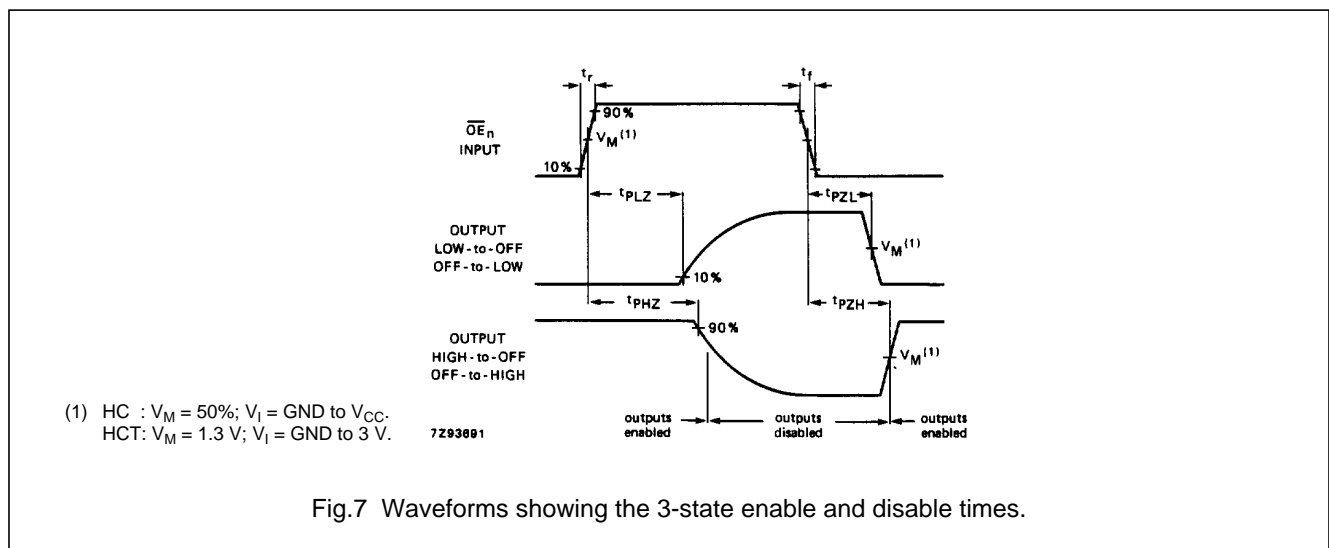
$t_r$

$t_f$

90%

$\overline{OE}_n$ INPUT

$V_M^{(1)}$

10%

$t_{PLZ}$

$t_{PZL}$

OUTPUT LOW-to-OFF OFF-to-LOW

$V_M^{(1)}$

10%

$t_{PHZ}$

$t_{PZH}$

OUTPUT HIGH-to-OFF OFF-to-HIGH

90%

$V_M^{(1)}$

(1) HC : $V_M$ = 50%; $V_I$ = GND to $V_{CC}$.
HCT: $V_M$ = 1.3 V; $V_I$ = GND to 3 V.

7Z93691

outputs enabled

outputs disabled

outputs enabled

Fig.7 Waveforms showing the 3-state enable and disable times.